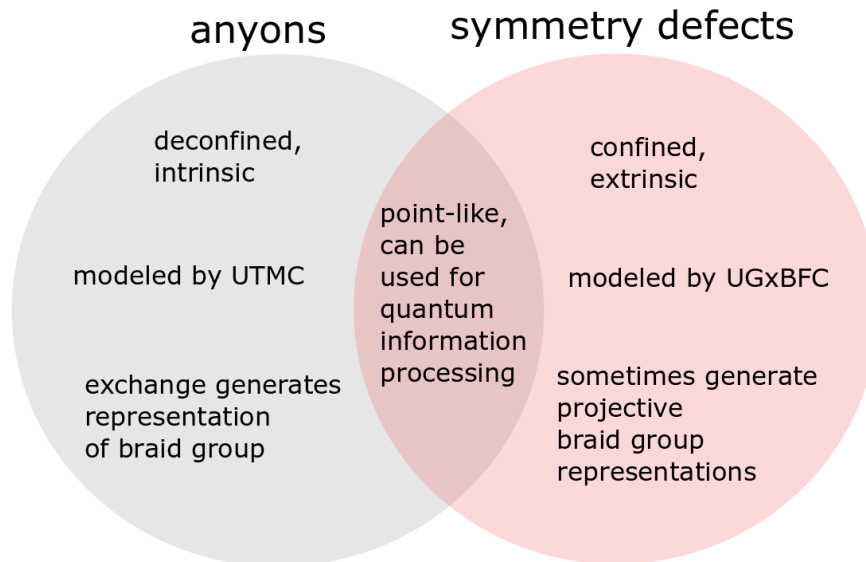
anyons

symmetry defects

deconfined, intrinsic

modeled by UTMC

exchange generates representation of braid group

point-like, can be used for quantum information processing

confined, extrinsic

modeled by UGxBFC

sometimes generate projective braid group representations